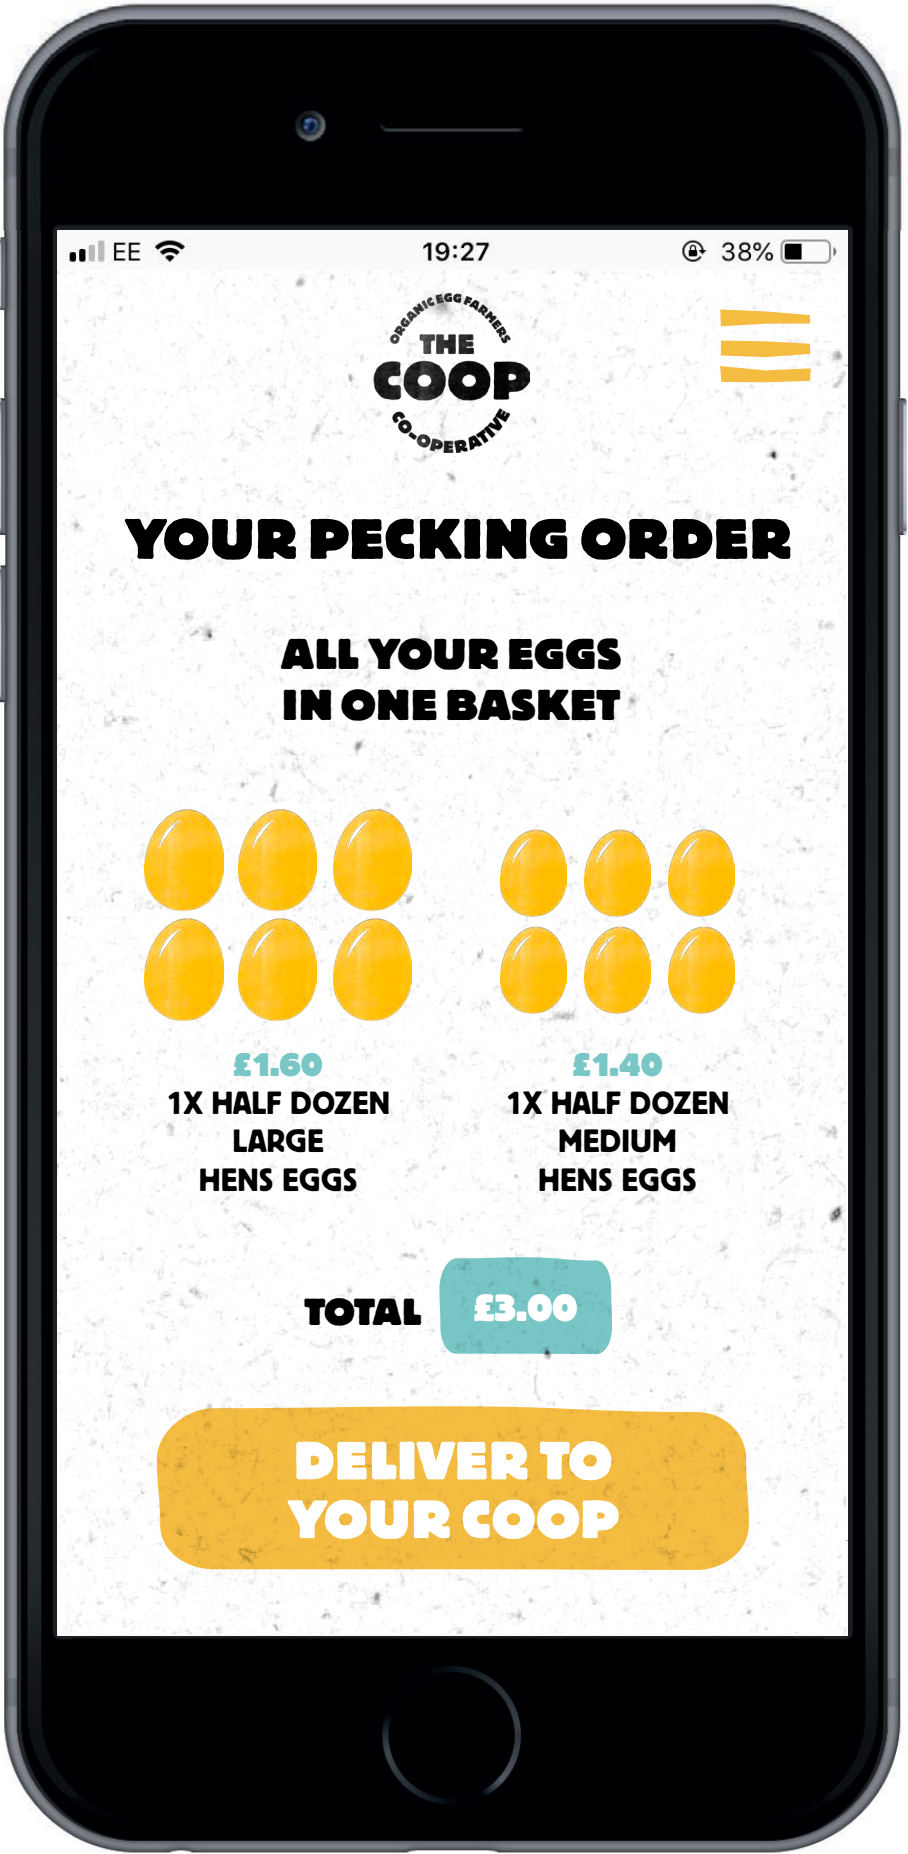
EE 19:27 38%

ORGANIC EGG FARMERS
THE COOP
CO-OPERATIVE

YOUR PECKING ORDER

ALL YOUR EGGS IN ONE BASKET

£1.60
1X HALF DOZEN LARGE HENS EGGS

£1.40
1X HALF DOZEN MEDIUM HENS EGGS

TOTAL £3.00

DELIVER TO YOUR COOP